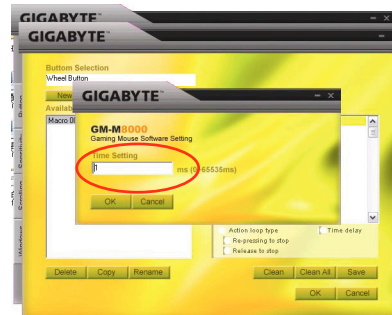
GIGABYTE
GIGABYTE
Buttom Selection
Wheel Button
New
Availab
Macro Bl
Button
Sensitivity
Scrolling
Windows
GIGABYTE
GM-M8000
Gaming Mouse Software Setting
Time Setting
1
ms (0~65536ms)
OK
Cancel
Action loop type
Time delay
Re-pressing to stop
Release to stop
Delete
Copy
Rename
Clean
Clean All
Save
OK
Cancel